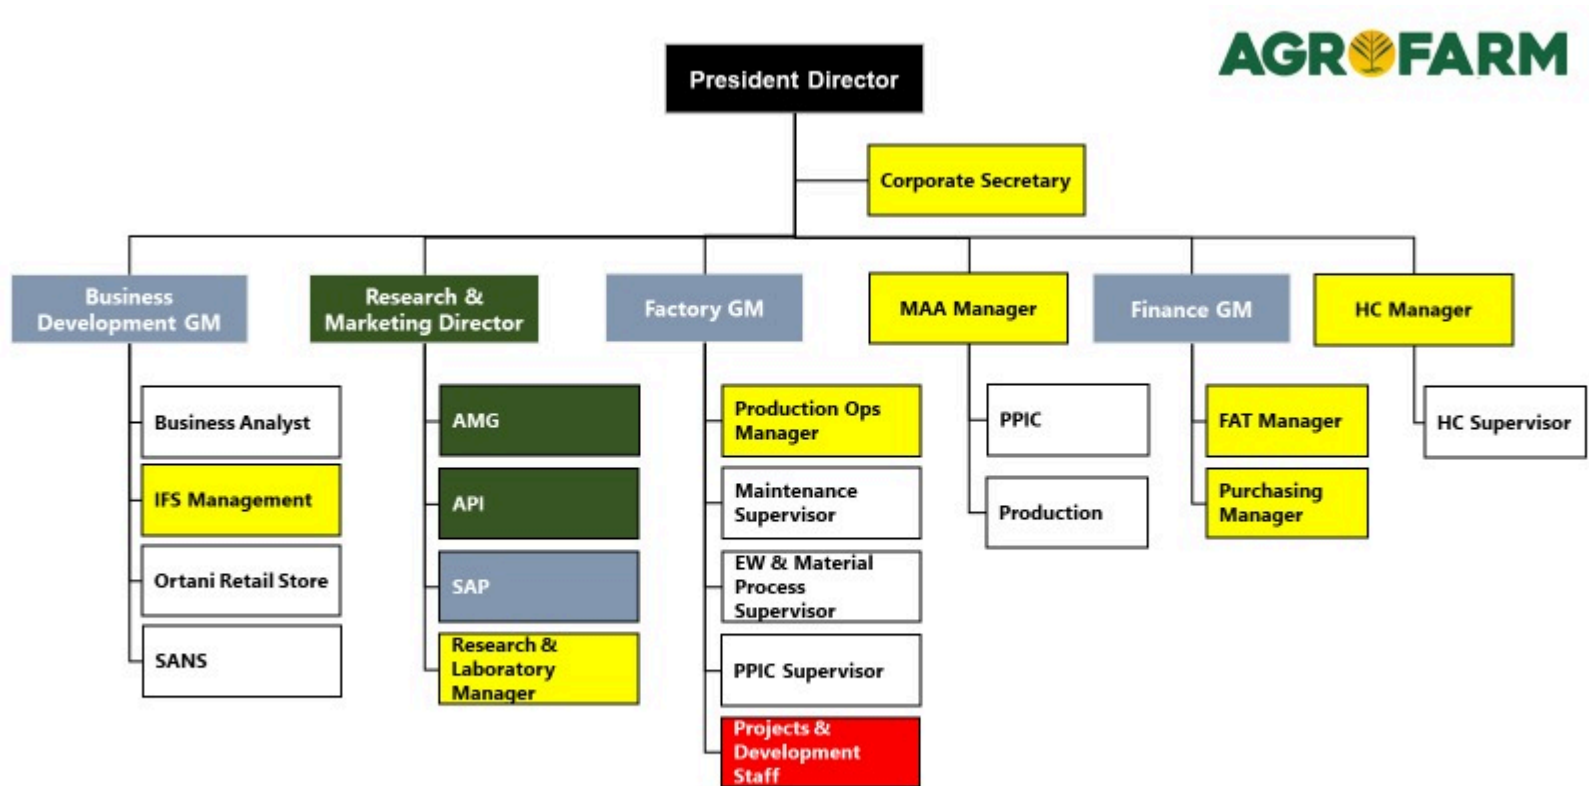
AGROFARM

President Director

Corporate Secretary

Business Development GM

Business Analyst

IFS Management

Ortani Retail Store

SANS

Research & Marketing Director

AMG

API

SAP

Research & Laboratory Manager

Factory GM

Production Ops Manager

Maintenance Supervisor

EW & Material Process Supervisor

PPIC Supervisor

Projects & Development Staff

MAA Manager

PPIC

Production

Finance GM

FAT Manager

Purchasing Manager

HC Manager

HC Supervisor